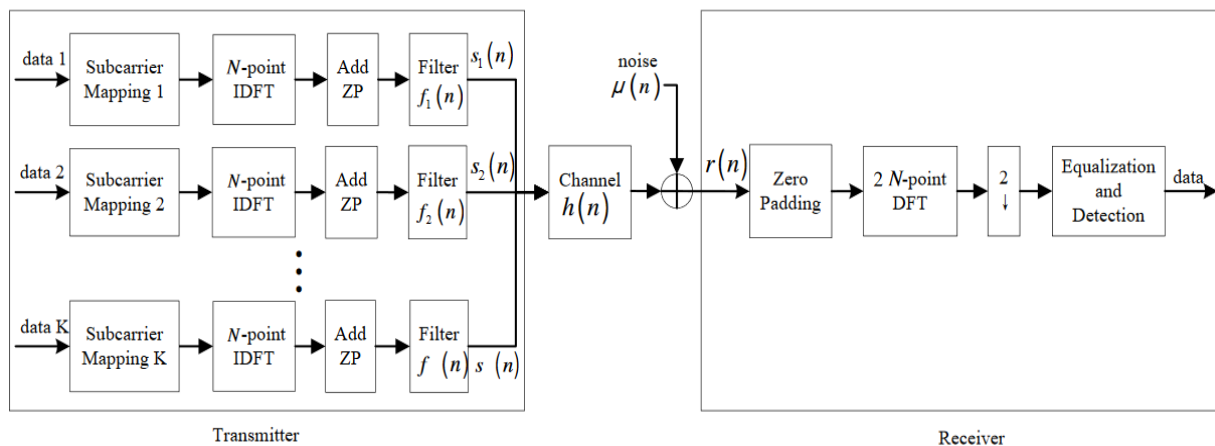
data 1

Subcarrier Mapping 1

$N$-point IDFT

Add ZP

Filter $f_1(n)$

$s_1(n)$

data 2

Subcarrier Mapping 2

$N$-point IDFT

Add ZP

Filter $f_2(n)$

$s_2(n)$

data K

Subcarrier Mapping K

$N$-point IDFT

Add ZP

Filter $f$ $(n)$

$s$ $(n)$

noise

$\mu(n)$

Channel $h(n)$

$r(n)$

Zero Padding

2 $N$-point DFT

2 ↓

Equalization and Detection

data

Transmitter

Receiver